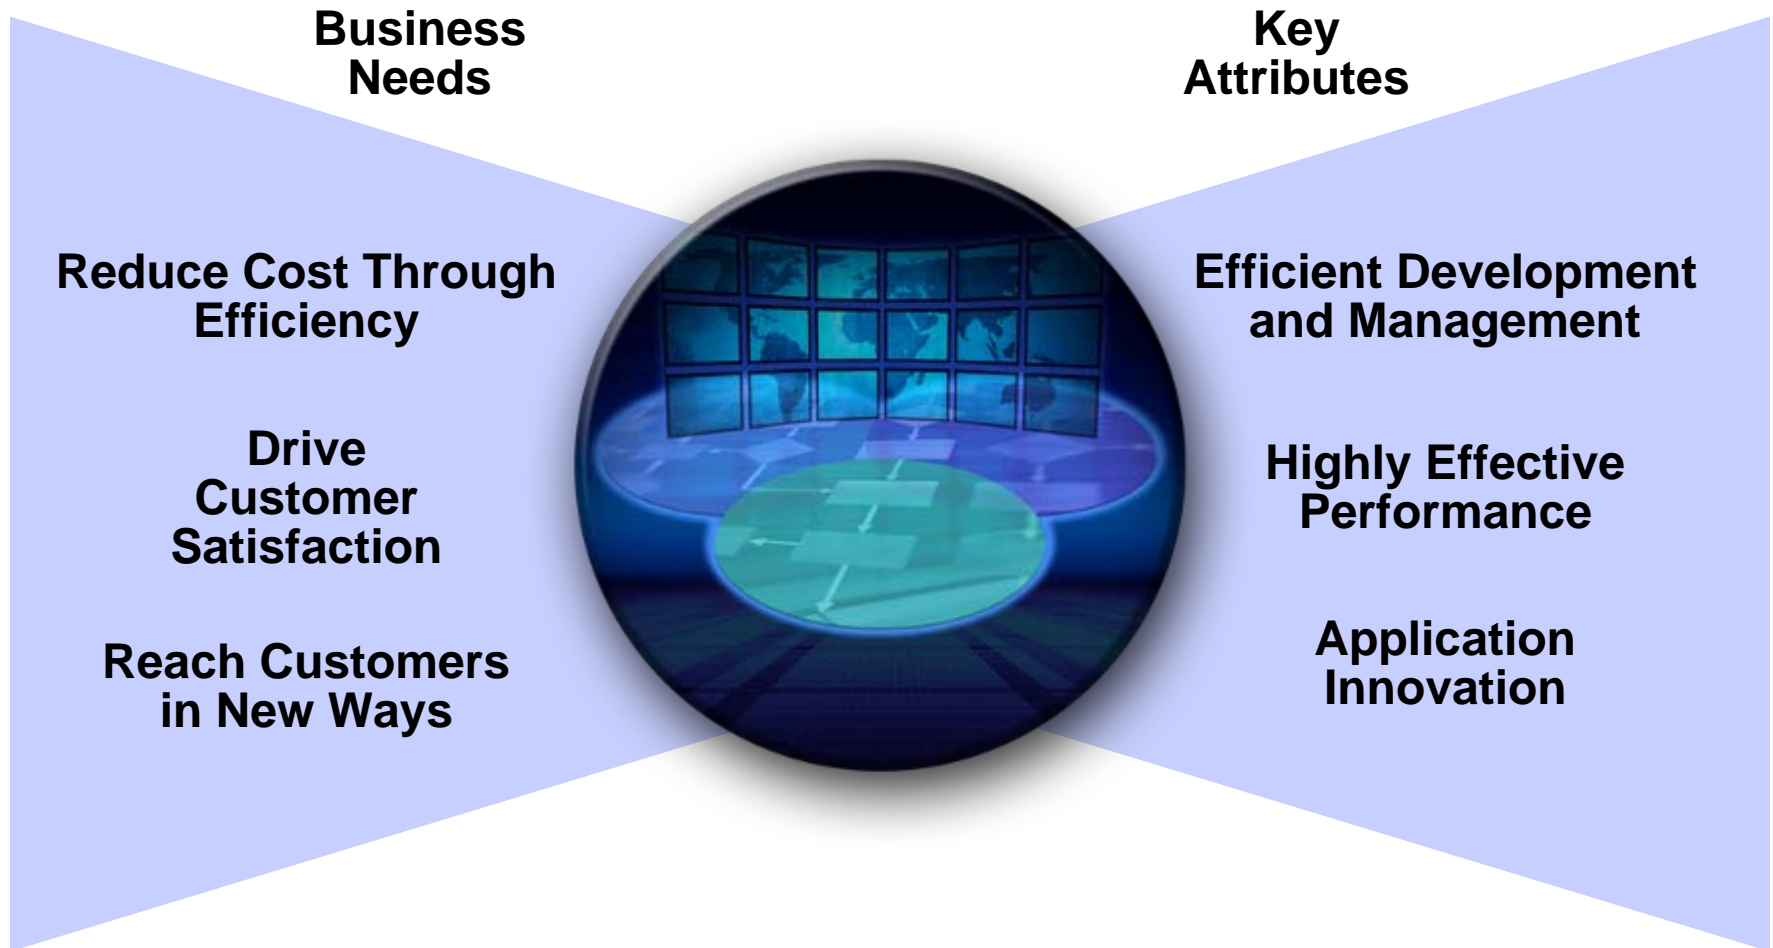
Business Needs

Reduce Cost Through Efficiency

Drive Customer Satisfaction

Reach Customers in New Ways

Key Attributes

Efficient Development and Management

Highly Effective Performance

Application Innovation